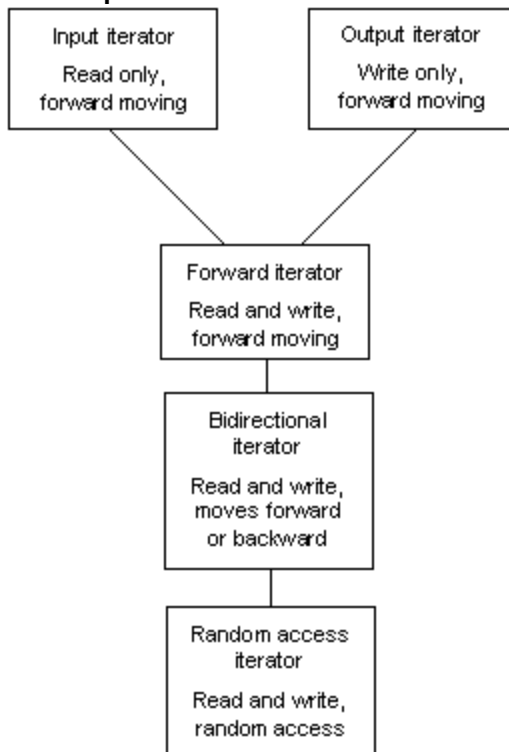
Input iterator

Read only, forward moving

Output iterator

Write only, forward moving

Forward iterator

Read and write, forward moving

Bidirectional iterator

Read and write, moves forward or backward

Random access iterator

Read and write, random access